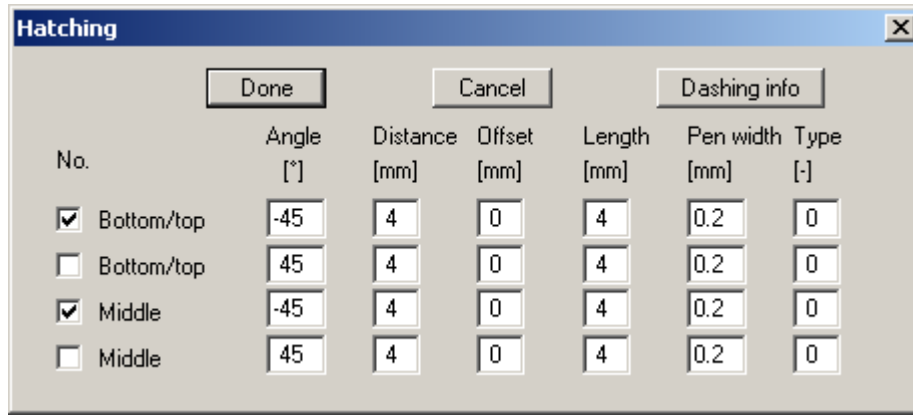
Hatching

Done | Cancel | Dashing info

| No. | Angle [°] | Distance [mm] | Offset [mm] | Length [mm] | Pen width [mm] | Type [-] |
|---|---|---|---|---|---|---|
| ☑ Bottom/top | -45 | 4 | 0 | 4 | 0.2 | 0 |
| ☐ Bottom/top | 45 | 4 | 0 | 4 | 0.2 | 0 |
| ☑ Middle | -45 | 4 | 0 | 4 | 0.2 | 0 |
| ☐ Middle | 45 | 4 | 0 | 4 | 0.2 | 0 |